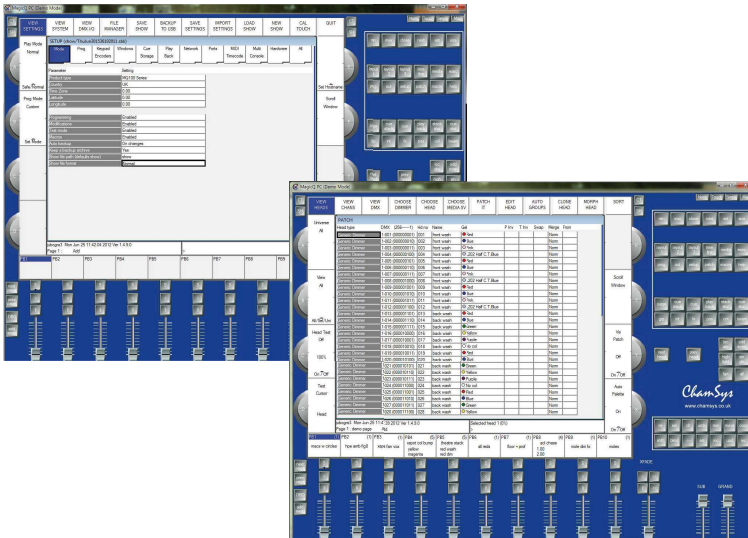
MagicQ PC (Demo Mode)

VIEW SETTINGS | VIEW SYSTEM | VIEW DMX I/O | FILE MANAGER | SAVE SHOW | BACKUP TO USB | SAVE SETTINGS | IMPORT SETTINGS | LOAD SHOW | NEW SHOW | CAL TOUCH | QUIT

Play Mode Normal

Safe Normal

Prog Mode Custom

Set Mode

Mode | Prog | Keypad Encoders | Windows | Cue Storage | Play Back | Network | Ports | MIDI Timecode | Multi Console | Hardware | All

Set Hostname

Scroll Window

Page 1 : Add

F1 | F2 | F3 | F4 | F5 | F6 | F7 | F8

MagicQ PC (Demo Mode)

VIEW HEADS | VIEW CHANS | VIEW DMX | CHOOSE DIMMER | CHOOSE HEAD | CHOOSE MEDIA SV | PATCH IT | EDIT HEAD | AUTO GROUPS | CLONE HEAD | MORPH HEAD | SORT

PATCH

Universe All

View All

Head Test Off

100%

Test Cursor

Head

| Head type | DMX | Name | Gel |
|---|---|---|---|
| Generic Dimmer | | front wash | Red |
| Generic Dimmer | | front wash | Blue |
| Generic Dimmer | | front wash | Yellow |
| Generic Dimmer | | back wash | Red |
| Generic Dimmer | | back wash | Blue |
| Generic Dimmer | | back wash | Green |
| Generic Dimmer | | back wash | Yellow |

No Patch

Off

Auto Palette

On

ChamSys
www.chamsys.co.uk

Selected head 1 (0%)

Page 1 : demo page

macro x circles | hpe amb fig8 | stars fan nos | squid out bump yellow magenta | theatre stack red wash red dim | all reds | flour + prof | red chase | sizzle dim fx | strobes

SUB | GRAND